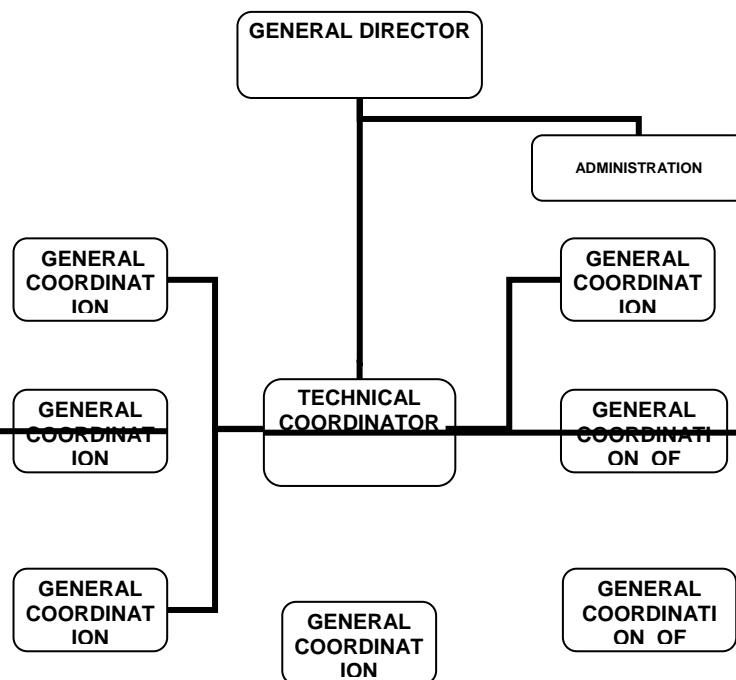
GENERAL DIRECTOR

ADMINISTRATION

GENERAL COORDINATION

GENERAL COORDINATION

GENERAL COORDINATION

TECHNICAL COORDINATOR

GENERAL COORDINATION OF

GENERAL COORDINATION

GENERAL COORDINATION

GENERAL COORDINATION OF